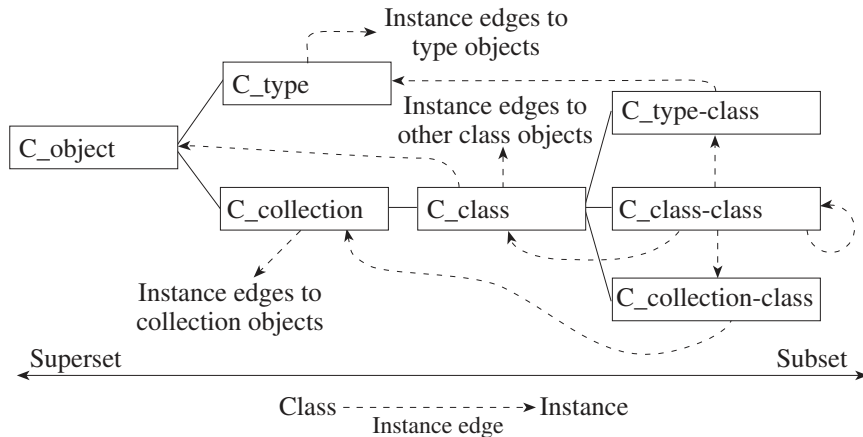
Instance edges to type objects

C_type

Instance edges to other class objects

C_type-class

C_object

C_collection

C_class

C_class-class

Instance edges to collection objects

C_collection-class

Superset

Subset

Class Instance

Instance edge